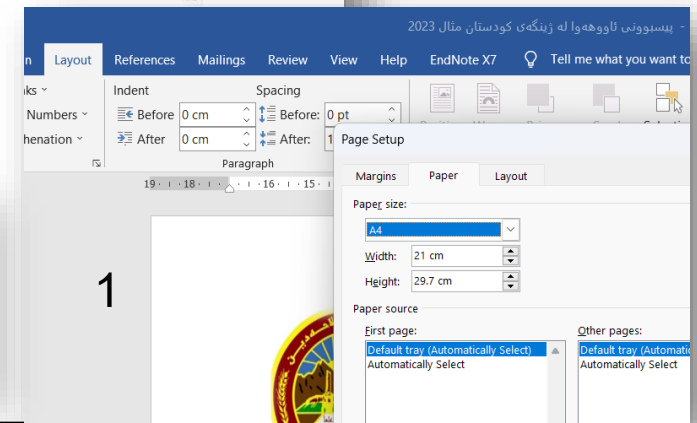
پسبوونی ئاووهەوا لە ژینگەی کودستان مثال 2023 -

n Layout References Mailings Review View Help EndNote X7 Tell me what you want to

aks Numbers henation

Indent
Before 0 cm
After 0 cm

Spacing
Before: 0 pt
After: 1

Paragraph

19 · 18 · 16 · 15 ·

1

Page Setup

Margins Paper Layout

Paper size:
A4
Width: 21 cm
Height: 29.7 cm

Paper source
First page:
Default tray (Automatically Select)
Automatically Select

Other pages:
Default tray (Automatio
Automatically Select